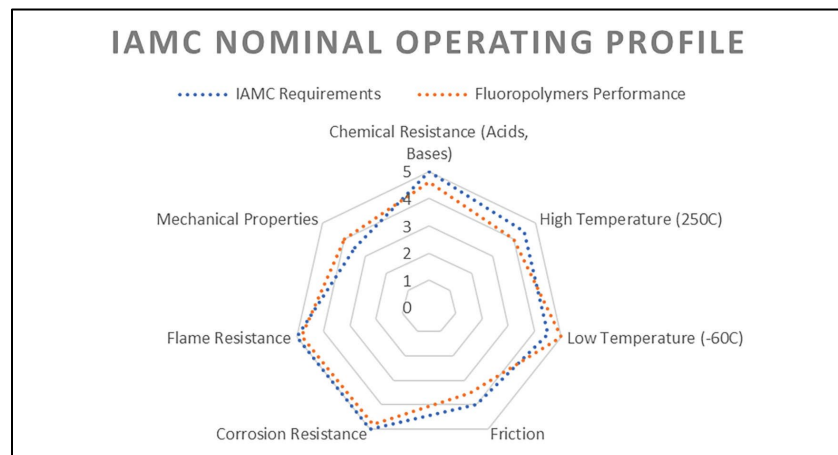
IAMC NOMINAL OPERATING PROFILE

IAMC Requirements

Fluoropolymers Performance

Chemical Resistance (Acids, Bases)

5

4

3

2

1

0

High Temperature (250C)

Low Temperature (-60C)

Friction

Corrosion Resistance

Flame Resistance

Mechanical Properties